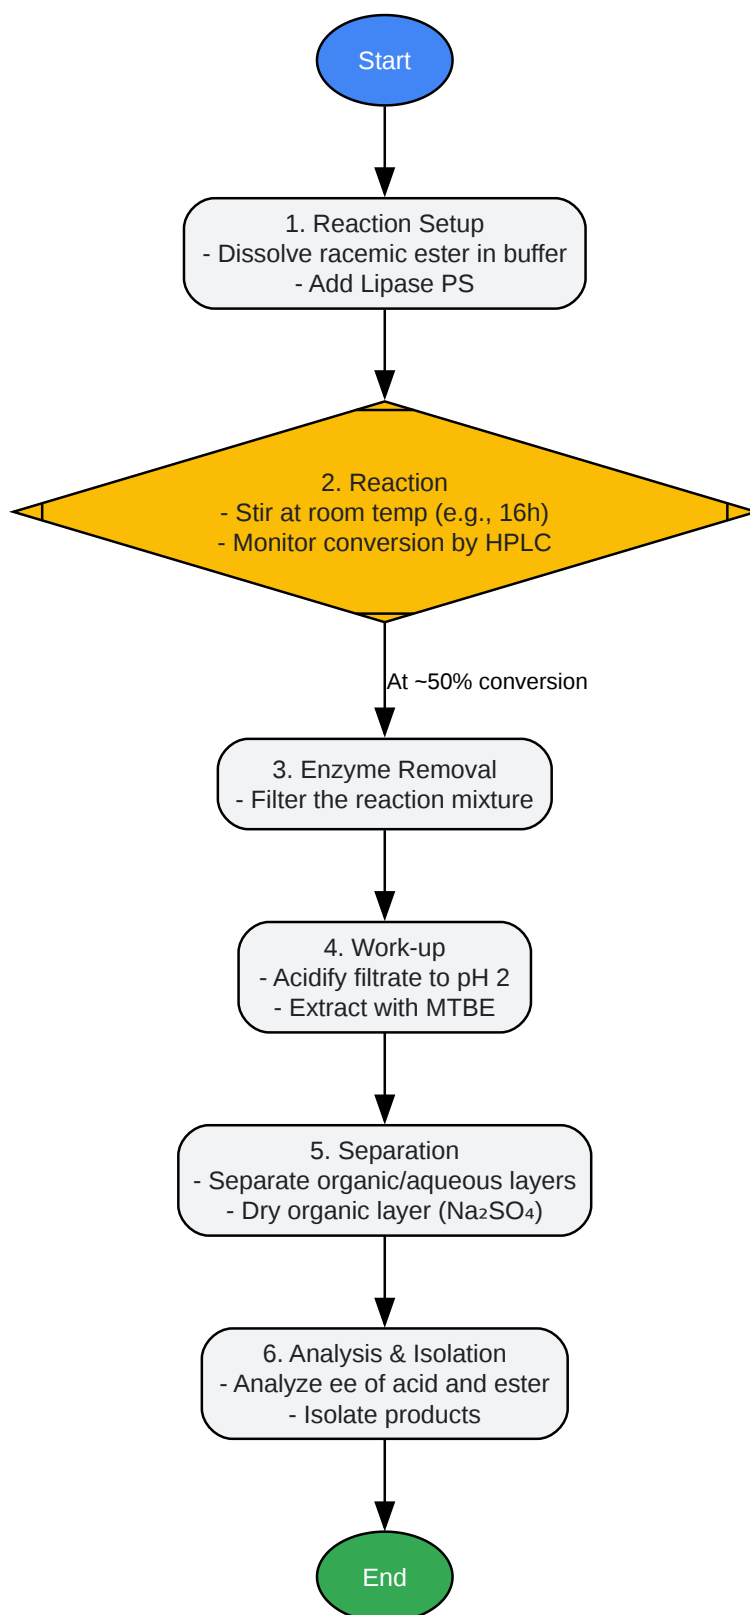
Start

1. Reaction Setup
- Dissolve racemic ester in buffer
- Add Lipase PS

2. Reaction
- Stir at room temp (e.g., 16h)
- Monitor conversion by HPLC

At ~50% conversion

3. Enzyme Removal
- Filter the reaction mixture

4. Work-up
- Acidify filtrate to pH 2
- Extract with MTBE

5. Separation
- Separate organic/aqueous layers
- Dry organic layer ($Na_2SO_4$)

6. Analysis & Isolation
- Analyze ee of acid and ester
- Isolate products

End